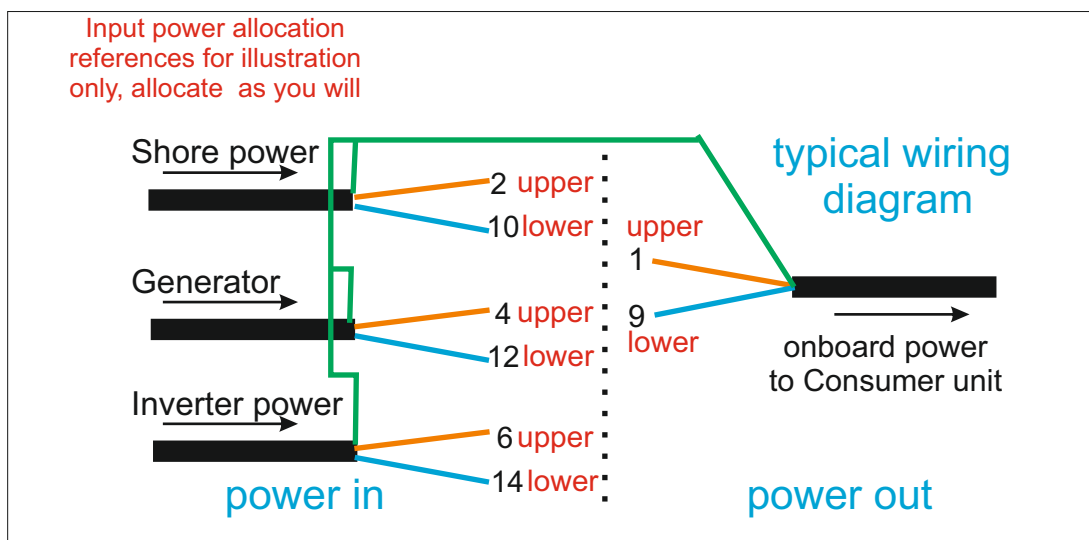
Input power allocation references for illustration only, allocate as you will

Shore power
2 upper
10 lower

Generator
4 upper
12 lower

Inverter power
6 upper
14 lower

power in

typical wiring diagram

upper
1
9
lower

onboard power to Consumer unit

power out